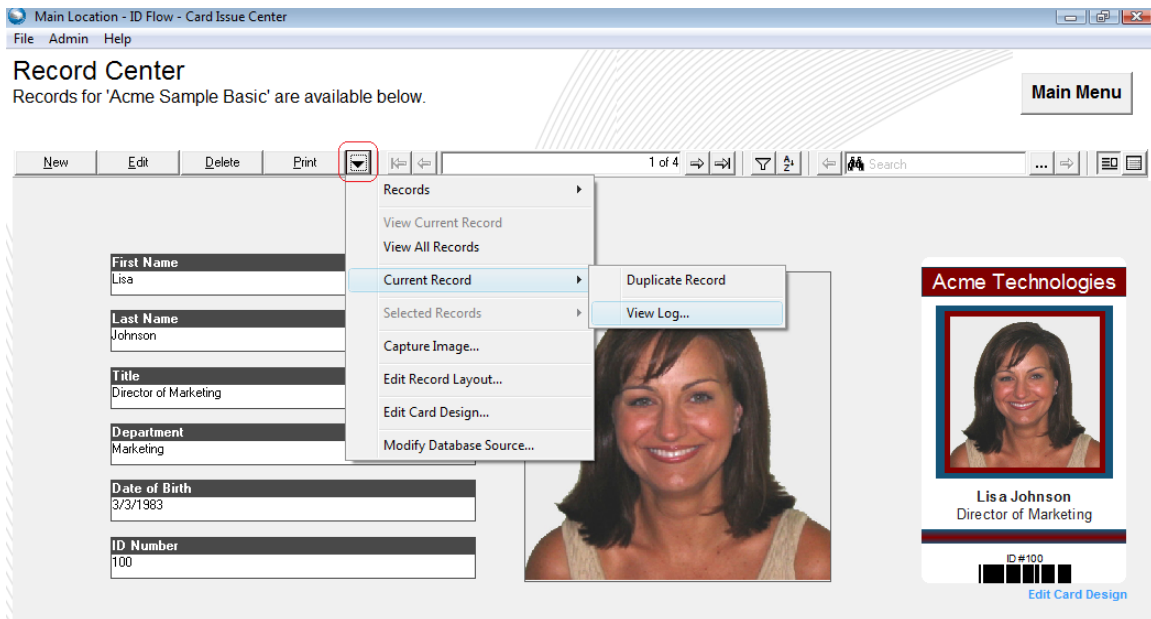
Main Location - ID Flow - Card Issue Center

File Admin Help

Record Center
Records for 'Acme Sample Basic' are available below.

Main Menu

New Edit Delete Print

1 of 4

Search

Records
View Current Record
View All Records
Current Record
Selected Records
Capture Image...
Edit Record Layout...
Edit Card Design...
Modify Database Source...

Duplicate Record
View Log...

First Name
Lisa

Last Name
Johnson

Title
Director of Marketing

Department
Marketing

Date of Birth
3/3/1983

ID Number
100

Acme Technologies

Lisa Johnson
Director of Marketing

ID #100

Edit Card Design